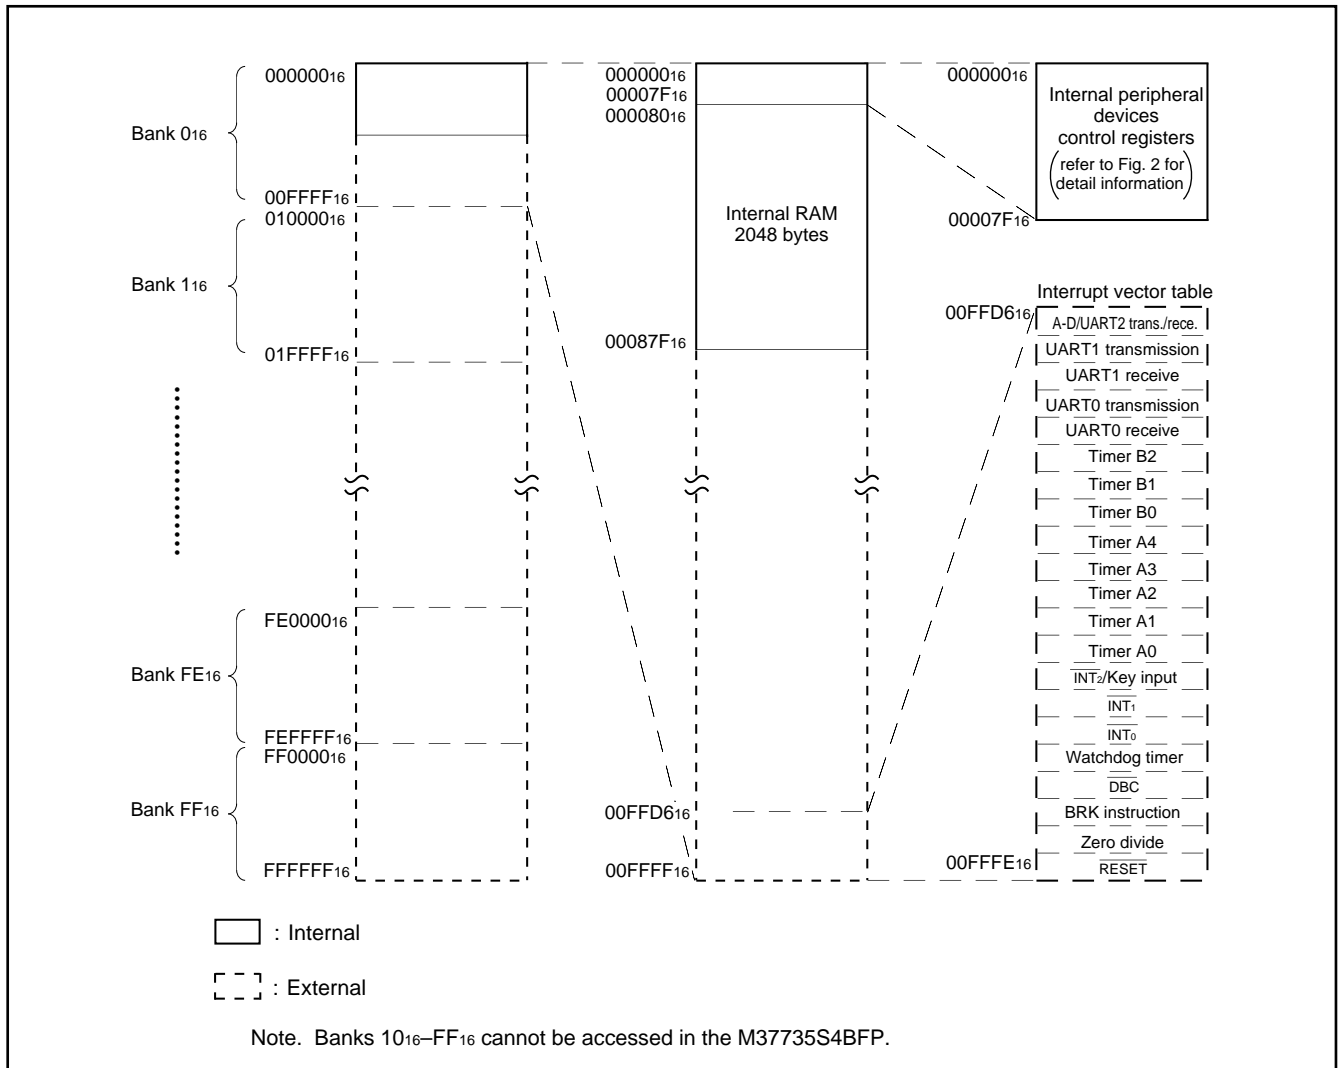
$000000_{16}$

Bank $0_{16}$

$00FFFF_{16}$
$010000_{16}$

Bank $1_{16}$

$01FFFF_{16}$

$FE0000_{16}$

Bank $FE_{16}$

$FEFFFF_{16}$
$FF0000_{16}$

Bank $FF_{16}$

$FFFFFF_{16}$

$000000_{16}$
$00007F_{16}$
$000080_{16}$

Internal RAM
2048 bytes

$00087F_{16}$

$00FFD6_{16}$

$00FFFF_{16}$

$000000_{16}$

Internal peripheral devices control registers
(refer to Fig. 2 for detail information)

$00007F_{16}$

Interrupt vector table

$00FFD6_{16}$

A-D/UART2 trans./rece.
UART1 transmission
UART1 receive
UART0 transmission
UART0 receive
Timer B2
Timer B1
Timer B0
Timer A4
Timer A3
Timer A2
Timer A1
Timer A0
$\overline{INT_2}$/Key input
$\overline{INT_1}$
$\overline{INT_0}$
Watchdog timer
$\overline{DBC}$
BRK instruction
Zero divide
$\overline{RESET}$

$00FFFE_{16}$

: Internal

: External

Note. Banks $10_{16}$–$FF_{16}$ cannot be accessed in the M37735S4BFP.